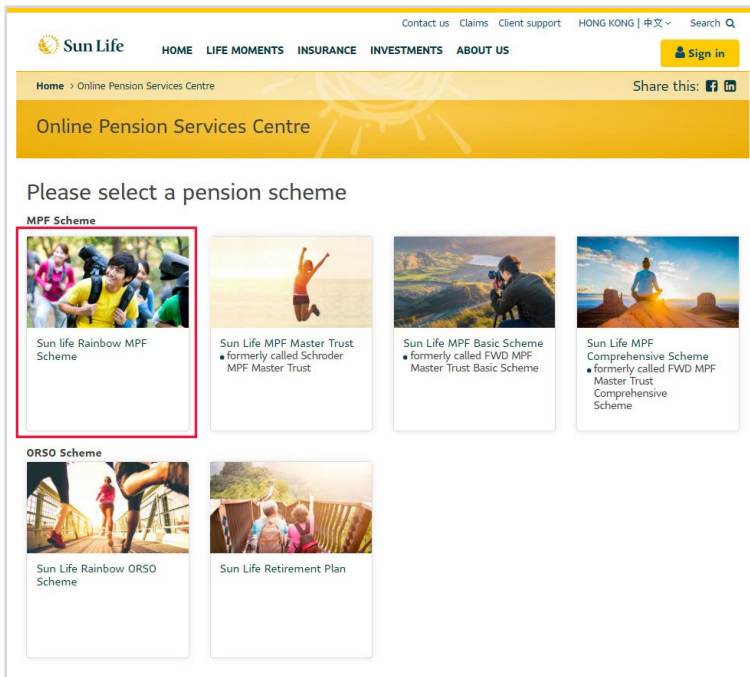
Contact us Claims Client support HONG KONG | 中文 Search

Sun Life HOME LIFE MOMENTS INSURANCE INVESTMENTS ABOUT US

Sign in

Home > Online Pension Services Centre

Share this:

Online Pension Services Centre

Please select a pension scheme

MPF Scheme

Sun life Rainbow MPF Scheme

Sun Life MPF Master Trust
• formerly called Schroder MPF Master Trust

Sun Life MPF Basic Scheme
• formerly called FWD MPF Master Trust Basic Scheme

Sun Life MPF Comprehensive Scheme
• formerly called FWD MPF Master Trust Comprehensive Scheme

ORSO Scheme

Sun Life Rainbow ORSO Scheme

Sun Life Retirement Plan